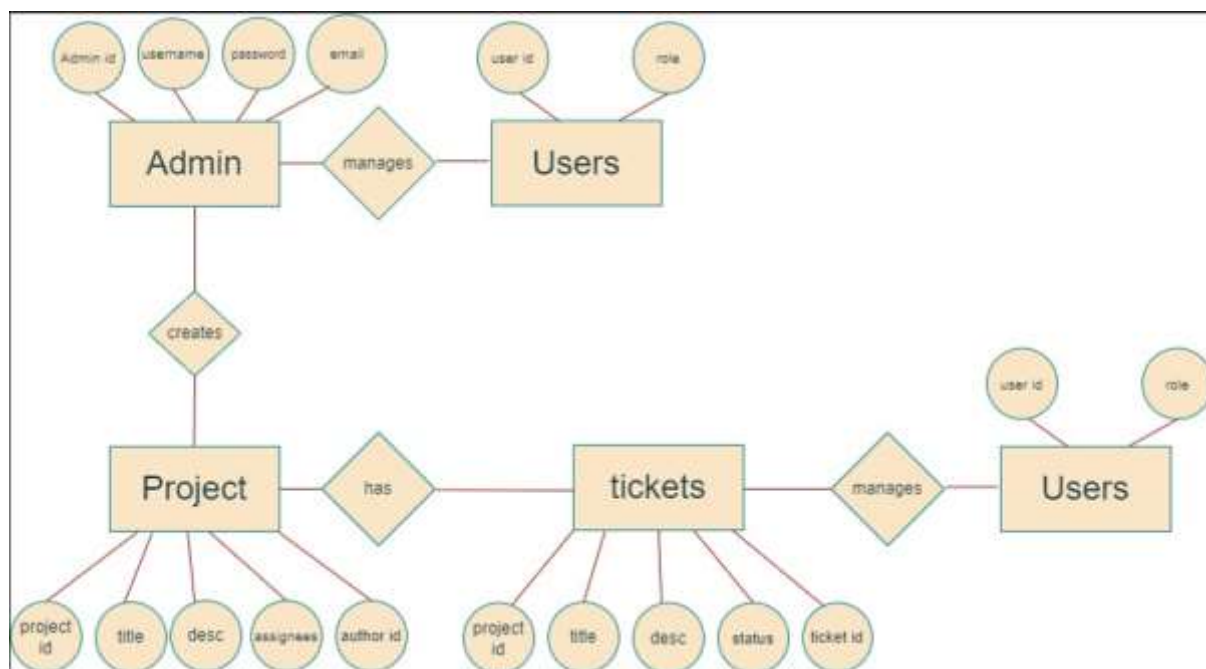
Admin id
username
password
email
user id
role
Admin
manages
Users
creates
user id
role
Project
has
tickets
manages
Users
project id
title
desc
assignees
author id
project id
title
desc
status
ticket id